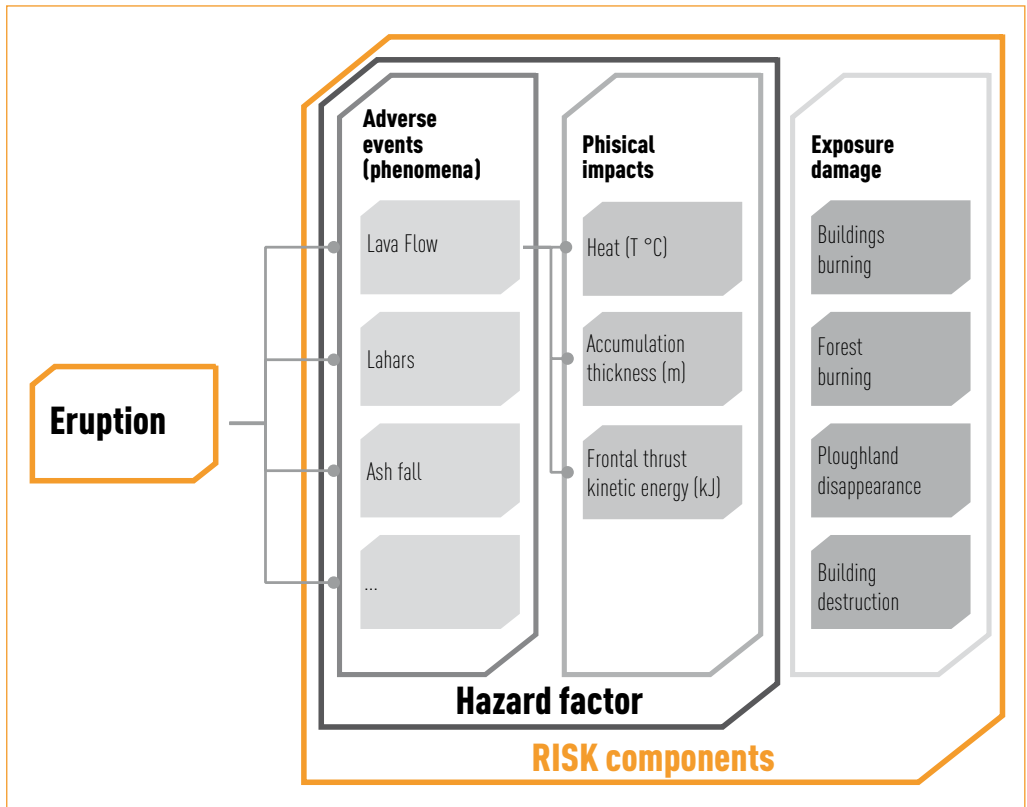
Eruption

Adverse events (phenomena)

Lava Flow

Lahars

Ash fall

...

Phisical impacts

Heat (T °C)

Accumulation thickness (m)

Frontal thrust kinetic energy (kJ)

Exposure damage

Buildings burning

Forest burning

Ploughland disappearance

Building destruction

Hazard factor

RISK components